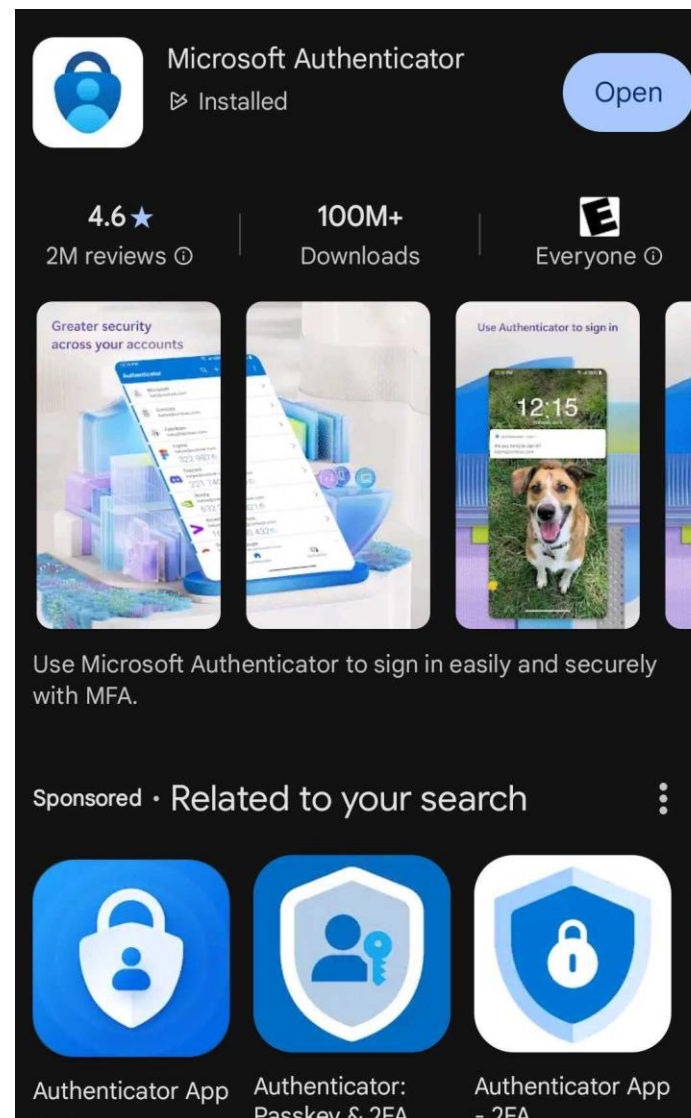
Microsoft Authenticator
Installed

Open

4.6★
2M reviews ⓘ

100M+
Downloads

E
Everyone ⓘ

Greater security across your accounts

Authenticator

Use Authenticator to sign in

12:15

Use Microsoft Authenticator to sign in easily and securely with MFA.

Sponsored · Related to your search

Authenticator App

Authenticator: Passkey & 2FA

Authenticator App - 2FA